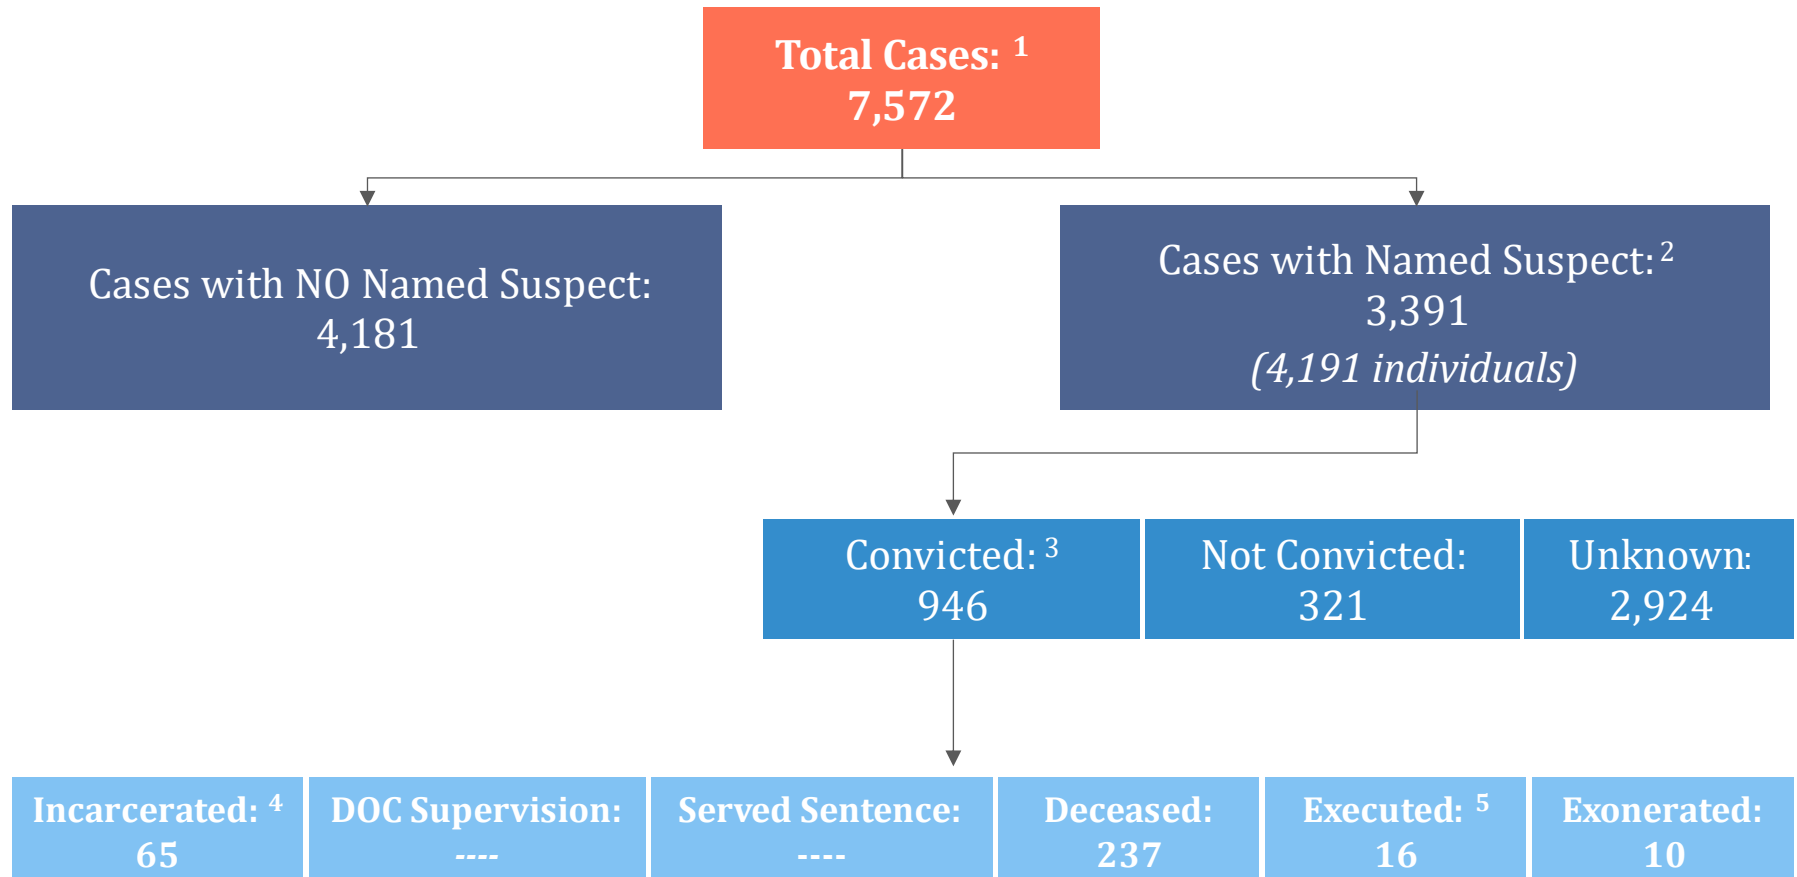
Total Cases: $^1$
7,572

Cases with NO Named Suspect:
4,181

Cases with Named Suspect: $^2$
3,391
(4,191 individuals)

Convicted: $^3$
946

Not Convicted:
321

Unknown:
2,924

Incarcerated: $^4$
65

DOC Supervision:
----

Served Sentence:
----

Deceased:
237

Executed: $^5$
16

Exonerated:
10